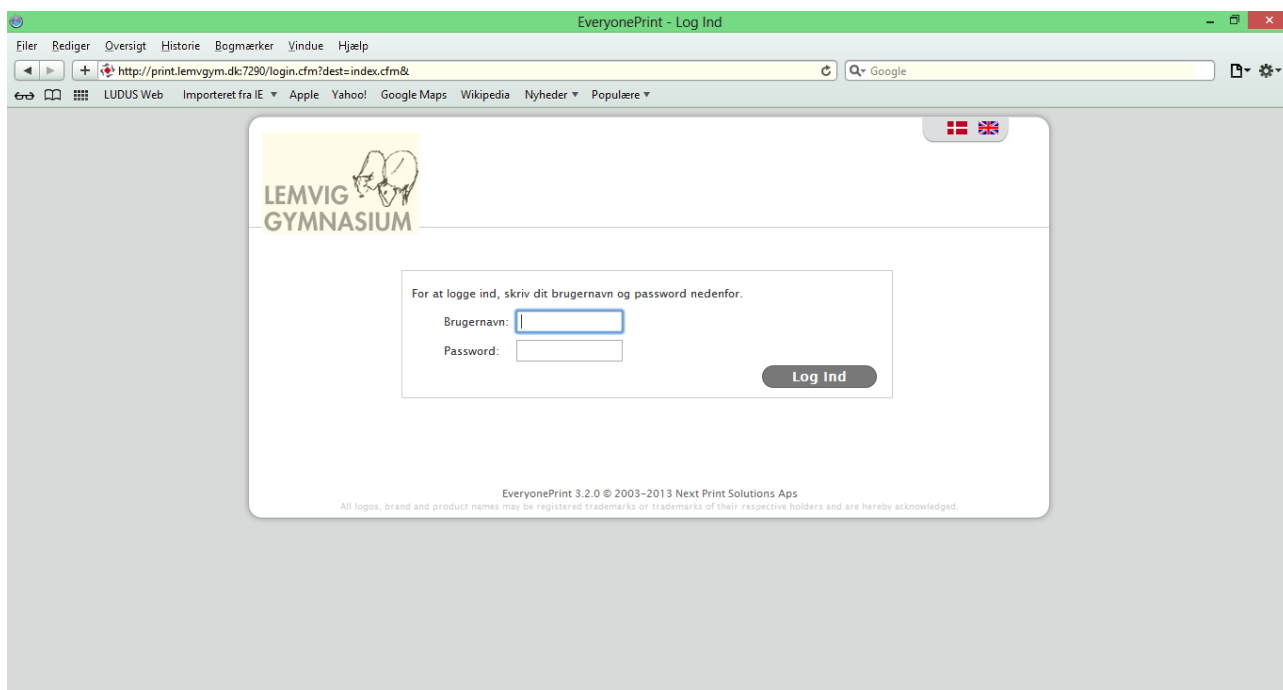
EveryonePrint - Log Ind

Filer Rediger Oversigt Historie Bogmærker Vindue Hjælp

http://print.lemvgym.dk:7290/login.cfm?dest=index.cfm&

Google

LUDUS Web Importeret fra IE ▾ Apple Yahoo! Google Maps Wikipedia Nyheder ▾ Populære ▾

LEMVIG GYMNASIUM

For at logge ind, skriv dit brugernavn og password nedenfor.

Brugernavn:

Password:

Log Ind

EveryonePrint 3.2.0 © 2003-2013 Next Print Solutions Aps

All logos, brand and product names may be registered trademarks or trademarks of their respective holders and are hereby acknowledged.